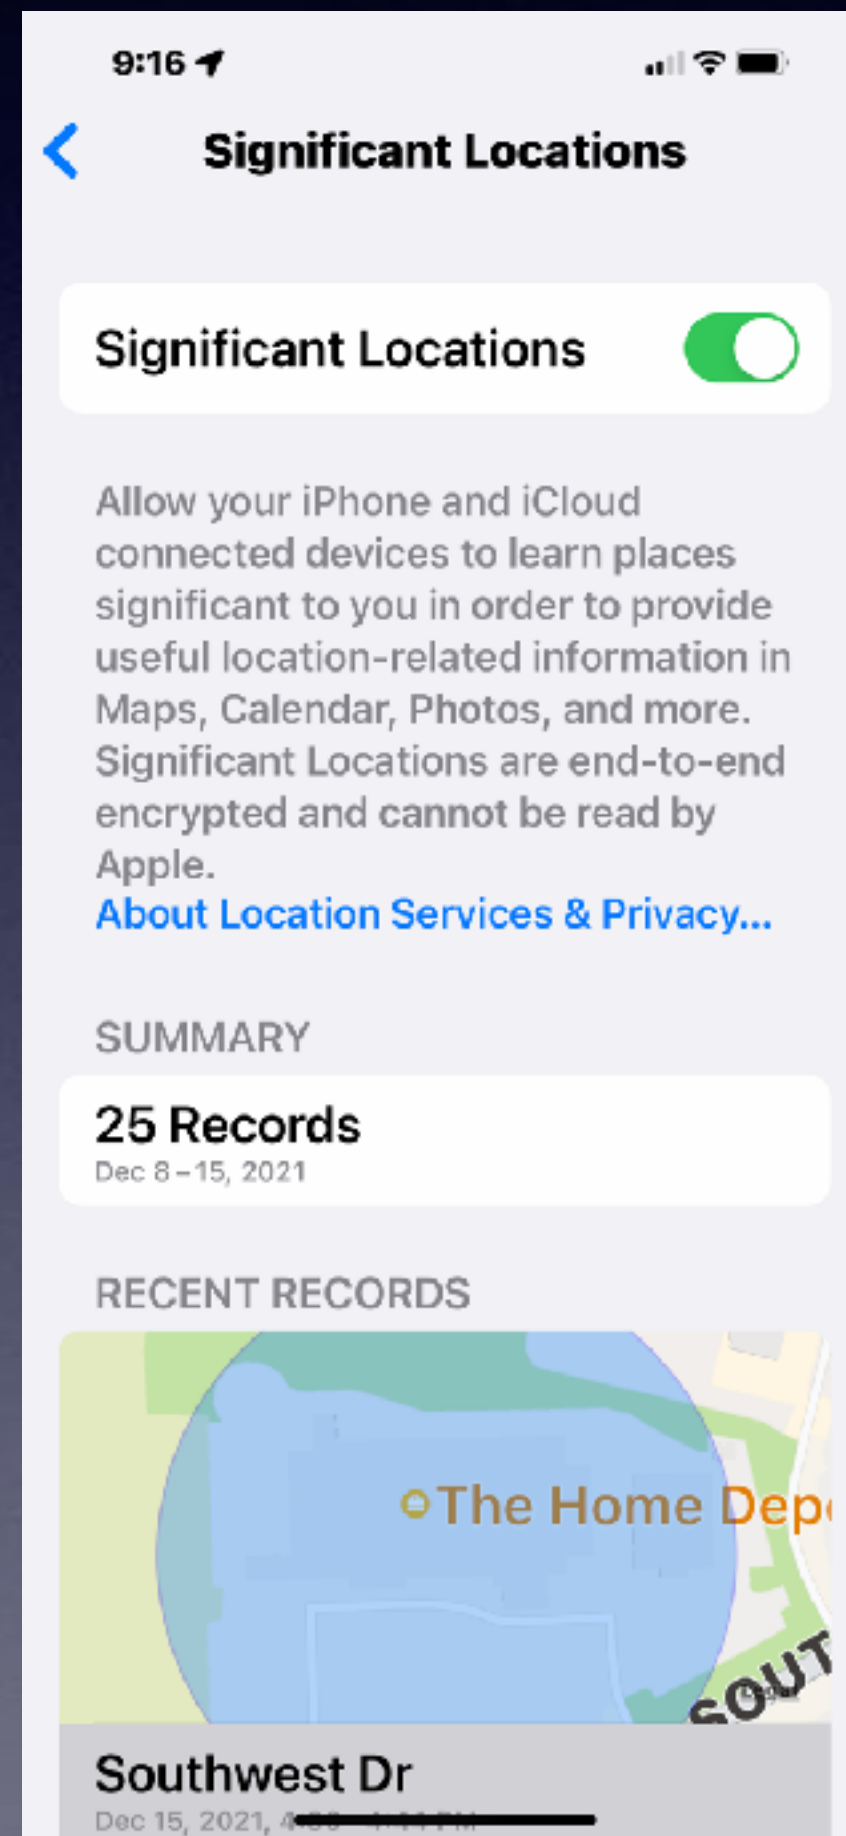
9:16

Significant Locations

Significant Locations

Allow your iPhone and iCloud connected devices to learn places significant to you in order to provide useful location-related information in Maps, Calendar, Photos, and more. Significant Locations are end-to-end encrypted and cannot be read by Apple.
About Location Services & Privacy...

SUMMARY

25 Records
Dec 8 – 15, 2021

RECENT RECORDS

The Home Dep

SOUT

Southwest Dr
Dec 15, 2021, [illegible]